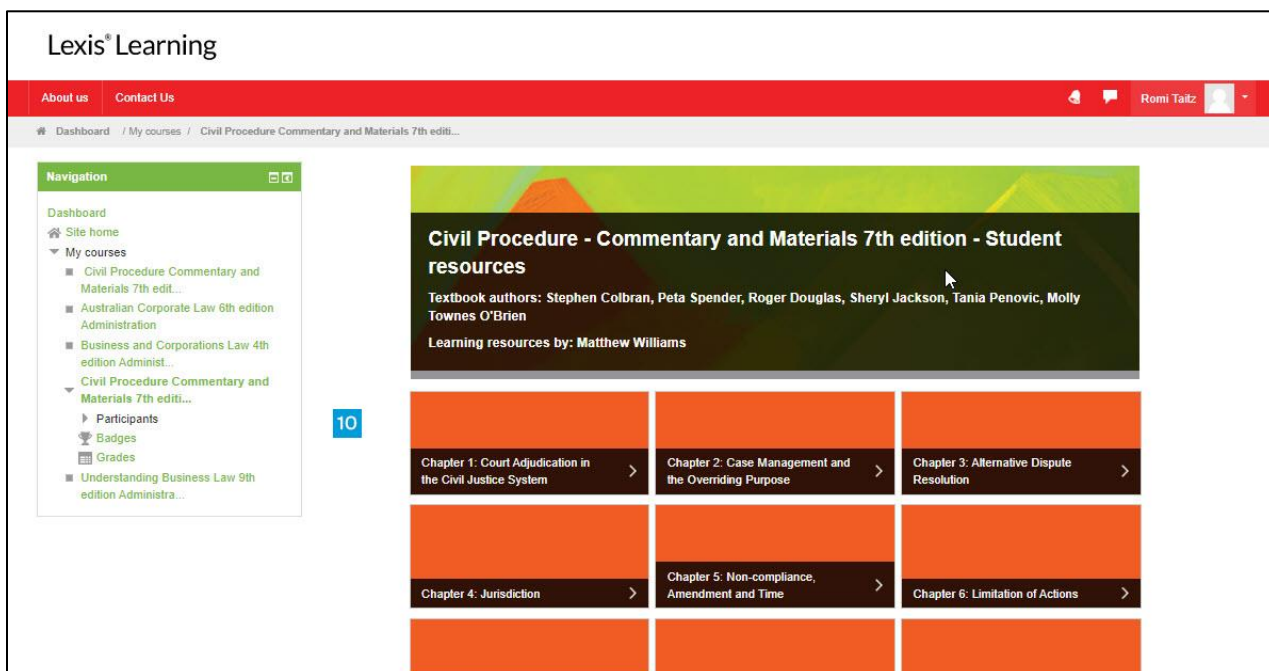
Lexis® Learning

About us
Contact Us
Romi Taitz

Dashboard / My courses / Civil Procedure Commentary and Materials 7th editi...

Navigation

Dashboard
Site home
My courses
Civil Procedure Commentary and Materials 7th edit...
Australian Corporate Law 6th edition Administration
Business and Corporations Law 4th edition Administ...
Civil Procedure Commentary and Materials 7th editi...
Participants
Badges
Grades
Understanding Business Law 9th edition Administra...

10

Civil Procedure - Commentary and Materials 7th edition - Student resources

Textbook authors: Stephen Colbran, Peta Spender, Roger Douglas, Sheryl Jackson, Tania Penovic, Molly Townes O'Brien

Learning resources by: Matthew Williams

Chapter 1: Court Adjudication in the Civil Justice System
Chapter 2: Case Management and the Overriding Purpose
Chapter 3: Alternative Dispute Resolution
Chapter 4: Jurisdiction
Chapter 5: Non-compliance, Amendment and Time
Chapter 6: Limitation of Actions